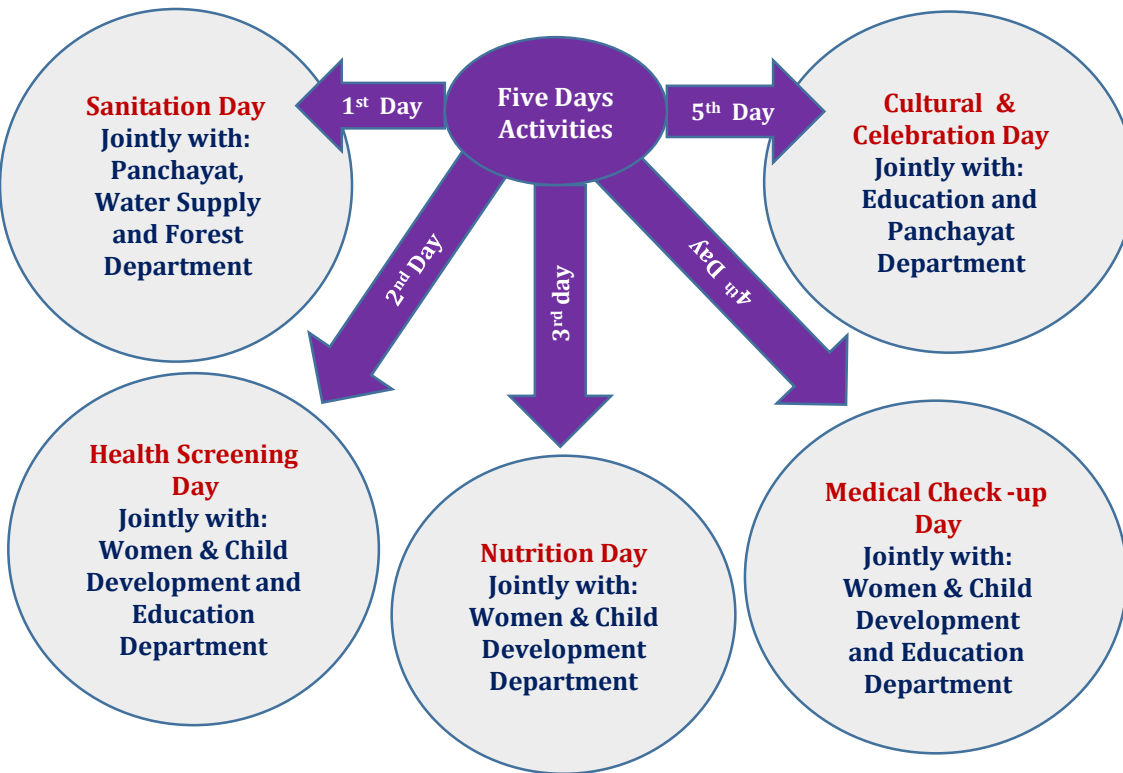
Five Days Activities

1$^{st}$ Day

Sanitation Day
Jointly with:
Panchayat, Water Supply and Forest Department

5$^{th}$ Day

Cultural & Celebration Day
Jointly with:
Education and Panchayat Department

2$^{nd}$ Day

3$^{rd}$ day

4$^{th}$ Day

Health Screening Day
Jointly with:
Women & Child Development and Education Department

Nutrition Day
Jointly with:
Women & Child Development Department

Medical Check -up Day
Jointly with:
Women & Child Development and Education Department